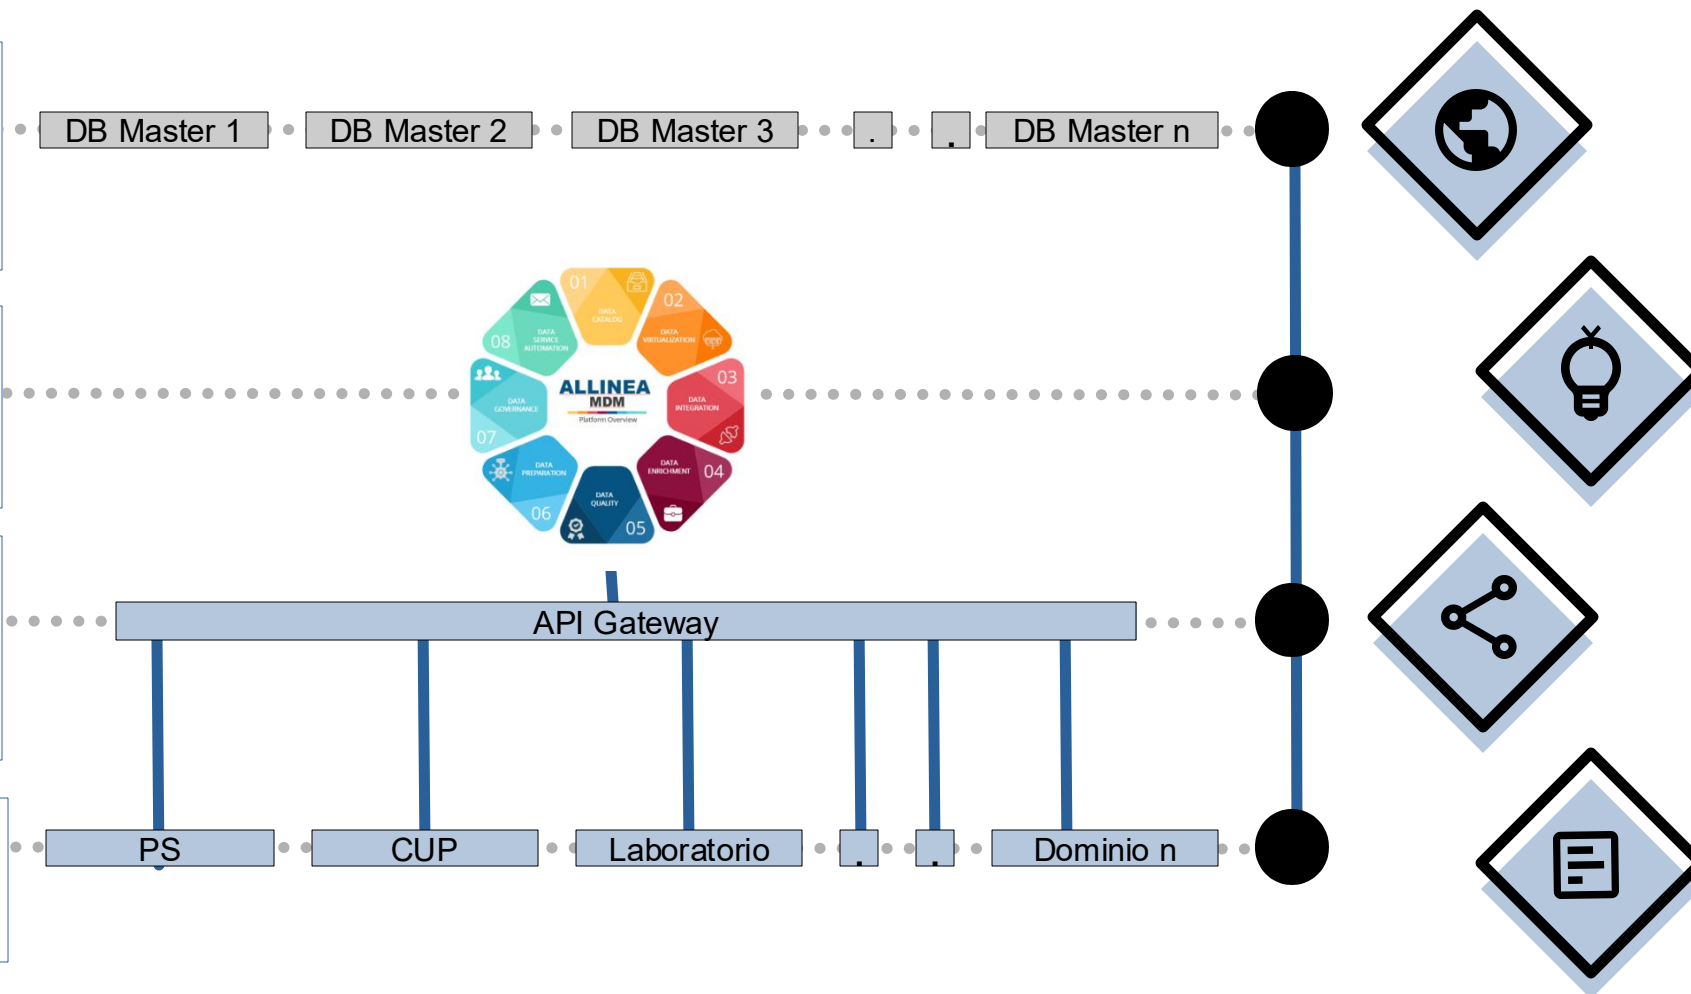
DB Master 1
DB Master 2
DB Master 3
.
.
DB Master n

01
DATA CATALOG
02
DATA VIRTUALIZATION
03
DATA INTEGRATION
04
DATA ENRICHMENT
05
DATA QUALITY
06
DATA PREPARATION
07
DATA GOVERNANCE
08
DATA SERVICE AUTOMATION
ALLINEA
MDM
Platform Overview

API Gateway

PS
CUP
Laboratorio
.
.
Dominio n